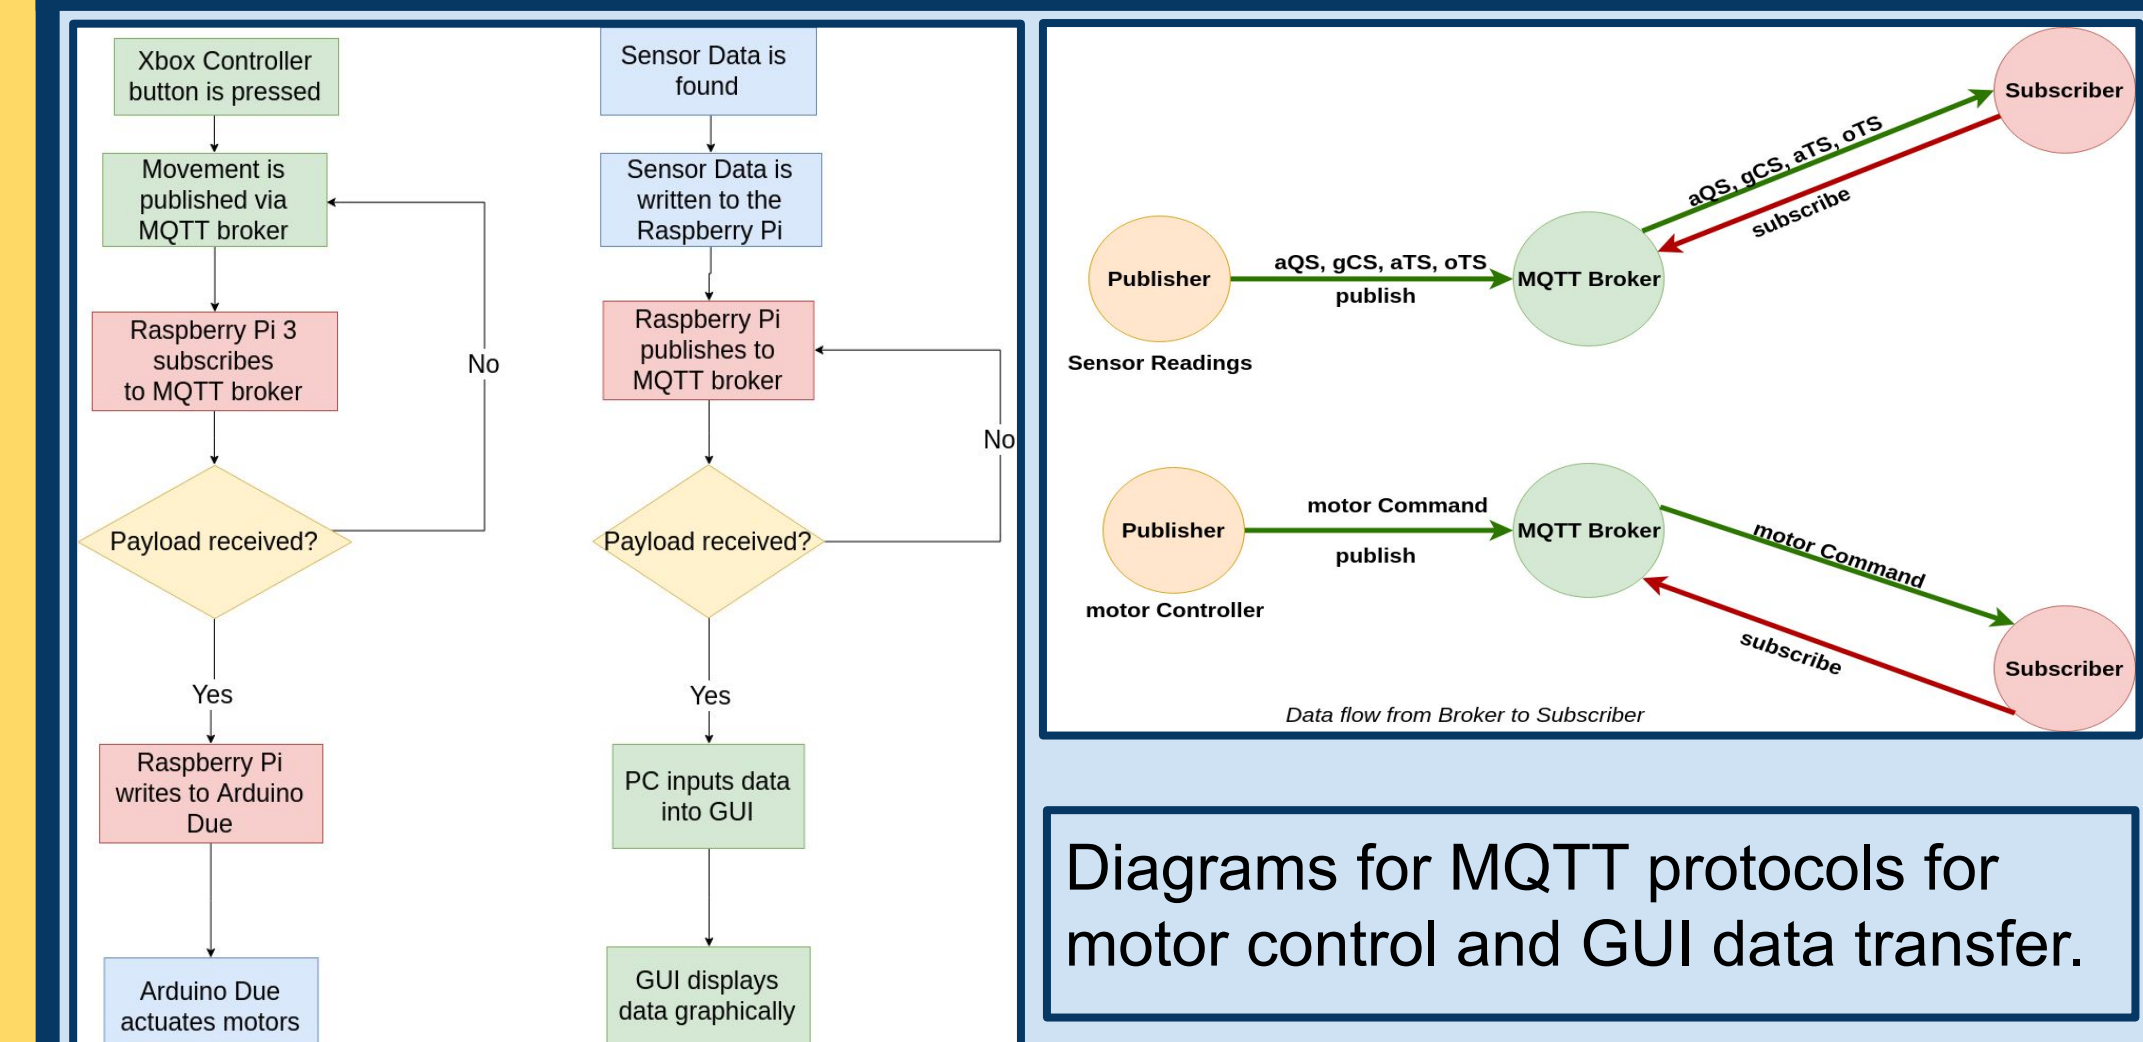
Xbox Controller button is pressed

Movement is published via MQTT broker

Raspberry Pi 3 subscribes to MQTT broker

No

Payload received?

Yes

Raspberry Pi writes to Arduino Due

Arduino Due actuates motors

Sensor Data is found

Sensor Data is written to the Raspberry Pi

Raspberry Pi publishes to MQTT broker

No

Payload received?

Yes

PC inputs data into GUI

GUI displays data graphically

Subscriber

aQS, gCS, aTS, oTS

subscribe

Publisher

aQS, gCS, aTS, oTS

publish

MQTT Broker

Sensor Readings

Publisher

motor Command

publish

MQTT Broker

motor Command

motor Controller

subscribe

Subscriber

Data flow from Broker to Subscriber

Diagrams for MQTT protocols for motor control and GUI data transfer.